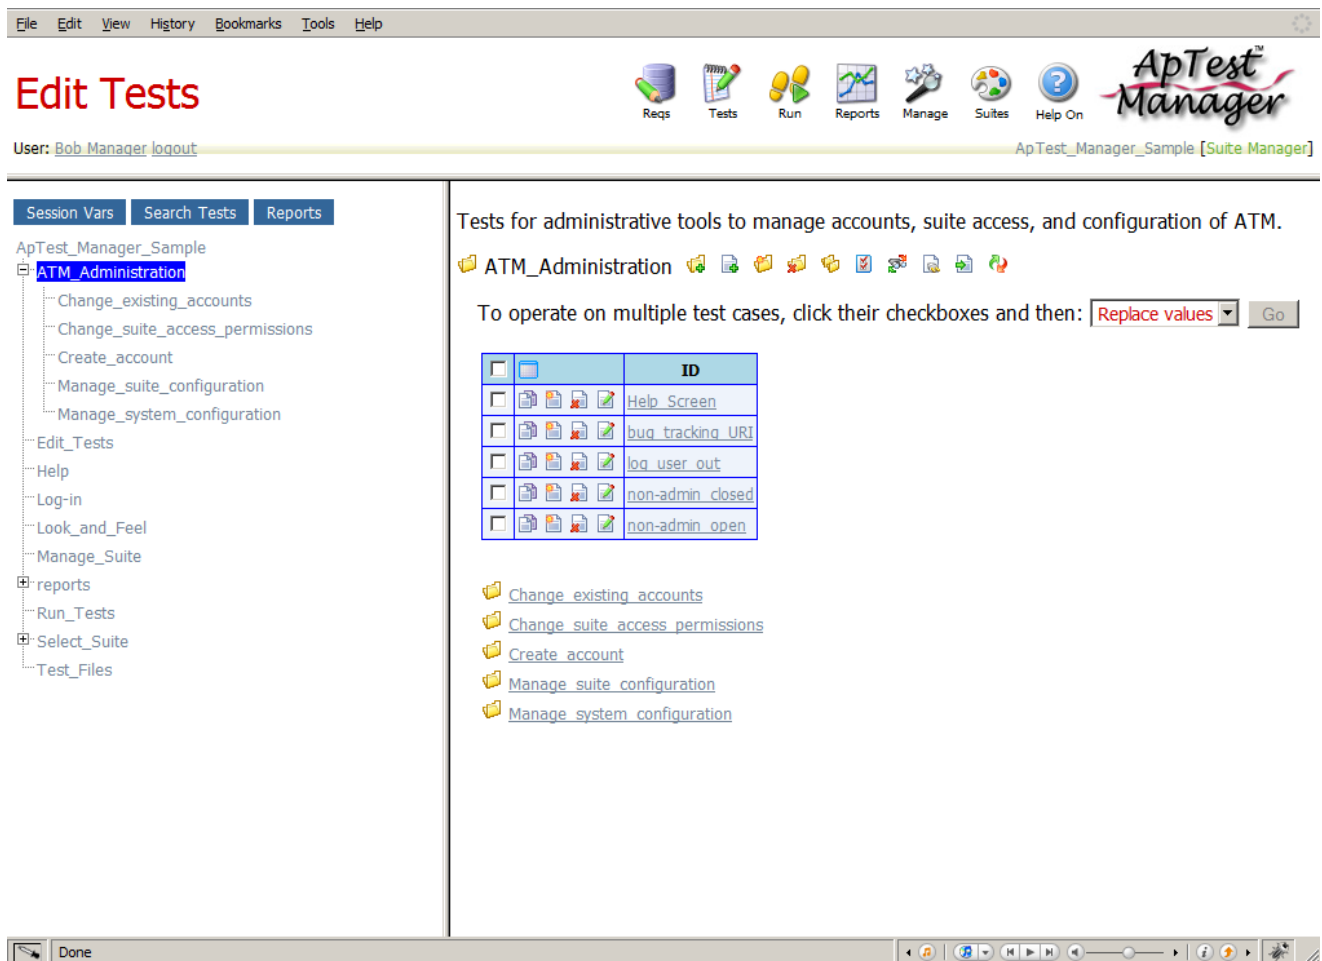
File Edit View History Bookmarks Tools Help

Edit Tests

Reqs Tests Run Reports Manage Suites Help On

ApTest™ Manager

User: Bob Manager logout

ApTest_Manager_Sample [Suite Manager]

Session Vars Search Tests Reports

ApTest_Manager_Sample
ATM_Administration
Change_existing_accounts
Change_suite_access_permissions
Create_account
Manage_suite_configuration
Manage_system_configuration
Edit_Tests
Help
Log-in
Look_and_Feel
Manage_Suite
reports
Run_Tests
Select_Suite
Test_Files

Tests for administrative tools to manage accounts, suite access, and configuration of ATM.

ATM_Administration

To operate on multiple test cases, click their checkboxes and then: Replace values Go

| | | ID |
|---|---|---|
| | | Help Screen |
| | | bug tracking URI |
| | | log user out |
| | | non-admin closed |
| | | non-admin open |

Change existing accounts
Change suite access permissions
Create account
Manage suite configuration
Manage system configuration

Done